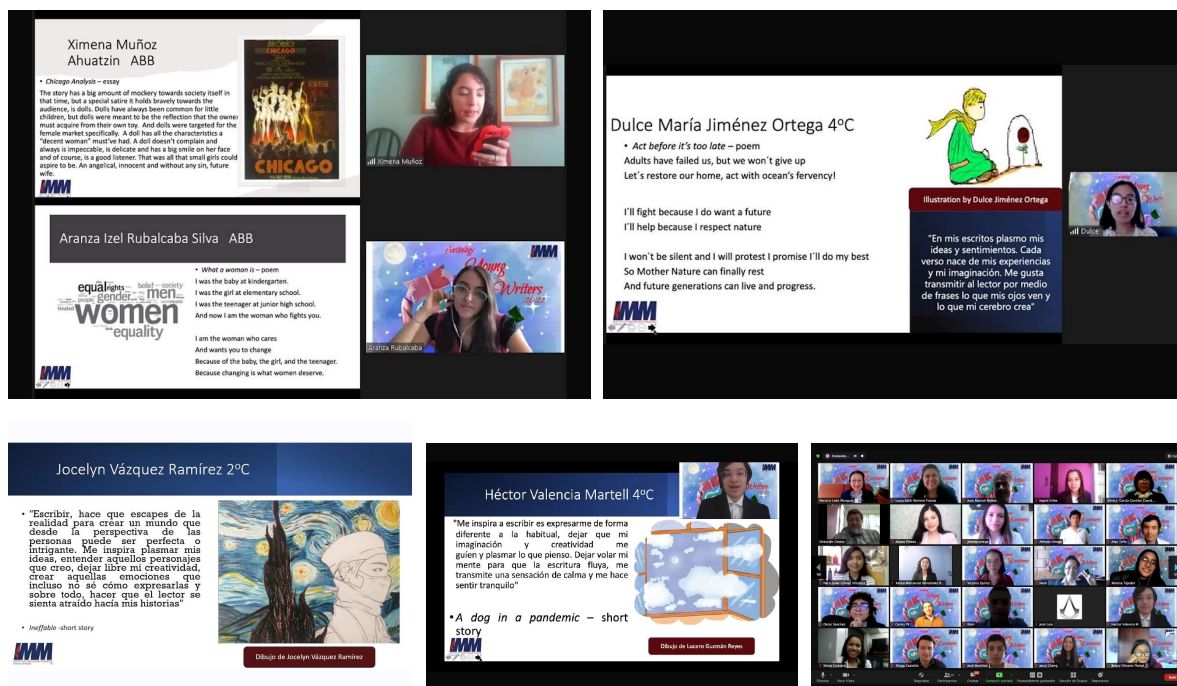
Ximena Muñoz Ahuatzin ABB

• Chicago Analysis – essay

The story has a big amount of mockery towards society itself in that time, but a special satire it holds bravely towards the audience, is dolls. Dolls have always been common for little children, but dolls were meant to be the reflection that the owner must acquire from their own toy. And dolls were targeted for the female market specifically. A doll has all the characteristics a "decent woman" must've had. A doll doesn't complain and always is impeccable, is delicate and has a big smile on her face and of course, is a good listener. That was all that small girls could aspire to be. An angelical, innocent and without any sin, future wife.

CHICAGO

Ximena Muñoz

IMM

Aranza Izel Rubalcaba Silva ABB

equal rights belief society gender men women equality people treated

• What a woman is – poem
I was the baby at kindergarten.
I was the girl at elementary school.
I was the teenager at junior high school.
And now I am the woman who fights you.

I am the woman who cares
And wants you to change
Because of the baby, the girl, and the teenager.
Because changing is what women deserve.

Anthology Young Writers 20-21

IMM

Aranza Rubalcaba

Dulce María Jiménez Ortega 4°C

• Act before it's too late – poem
Adults have failed us, but we won't give up
Let's restore our home, act with ocean's fervency!

I'll fight because I do want a future
I'll help because I respect nature

I won't be silent and I will protest I promise I'll do my best
So Mother Nature can finally rest
And future generations can live and progress.

Illustration by Dulce Jiménez Ortega

"En mis escritos plasmo mis ideas y sentimientos. Cada verso nace de mis experiencias y mi imaginación. Me gusta transmitir al lector por medio de frases lo que mis ojos ven y lo que mi cerebro crea"

IMM

Dulce

Jocelyn Vázquez Ramírez 2°C

• "Escribir, hace que escapes de la realidad para crear un mundo que desde la perspectiva de las personas puede ser perfecta o intrigante. Me inspira plasmar mis ideas, entender aquellos personajes que creo, dejar libre mi creatividad, crear aquellas emociones que incluso no sé cómo expresarlas y sobre todo, hacer que el lector se sienta atraído hacia mis historias"

• Ineffable -short story

Dibujo de Jocelyn Vázquez Ramírez

IMM

Héctor Valencia Martell 4°C

"Me inspira a escribir es expresarme de forma diferente a la habitual, dejar que mi imaginación y creatividad me guíen y plasmar lo que pienso. Dejar volar mi mente para que la escritura fluya, me transmite una sensación de calma y me hace sentir tranquilo"

• A dog in a pandemic – short story

Dibujo de Lazaro Guzmán Reyes

IMM

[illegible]